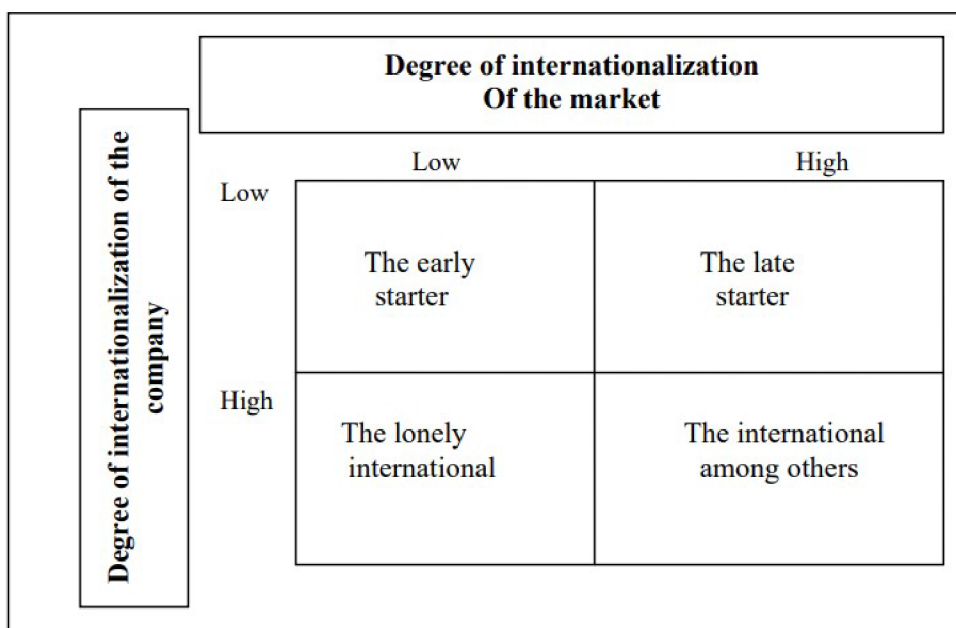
Degree of internationalization
Of the market

Degree of internationalization of the company

| | Low | High |
|---|---|---|
| Low | The early starter | The late starter |
| High | The lonely international | The international among others |